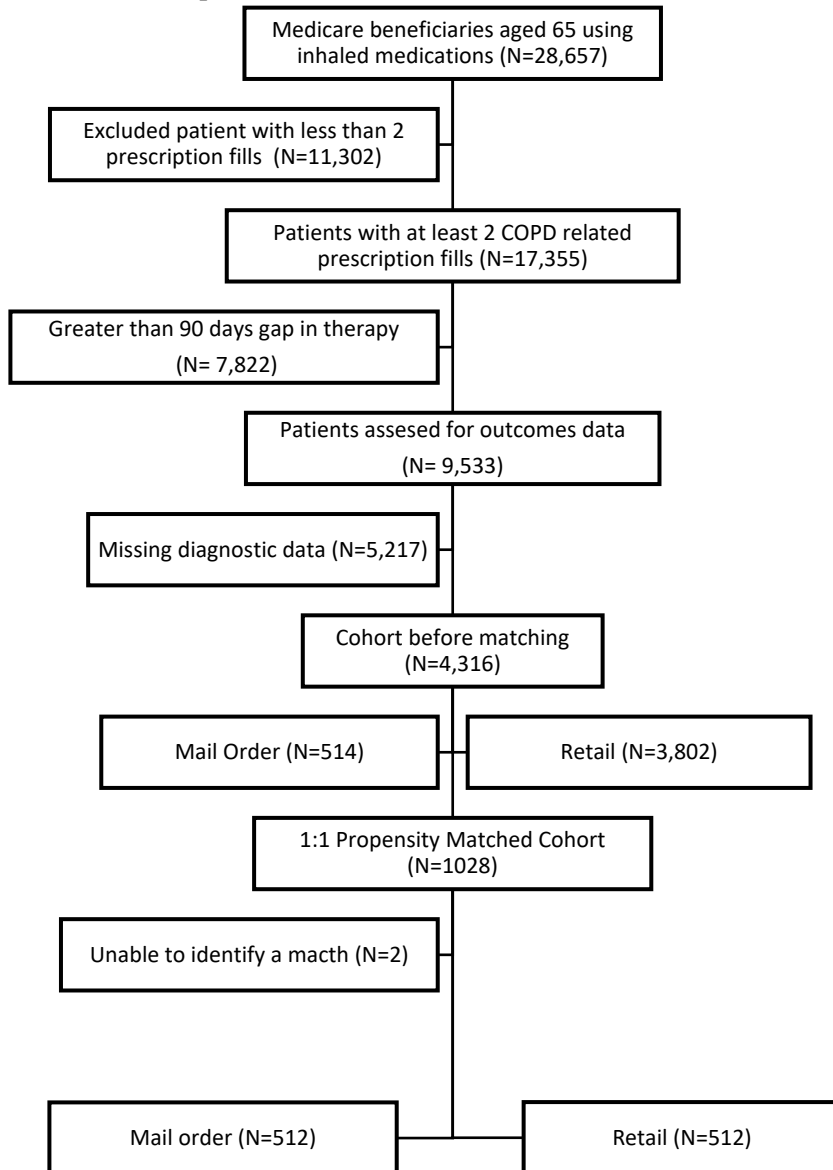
Medicare beneficiaries aged 65 using inhaled medications (N=28,657)

Excluded patient with less than 2 prescription fills (N=11,302)

Patients with at least 2 COPD related prescription fills (N=17,355)

Greater than 90 days gap in therapy (N= 7,822)

Patients assesed for outcomes data (N= 9,533)

Missing diagnostic data (N=5,217)

Cohort before matching (N=4,316)

Mail Order (N=514)

Retail (N=3,802)

1:1 Propensity Matched Cohort (N=1028)

Unable to identify a macth (N=2)

Mail order (N=512)

Retail (N=512)